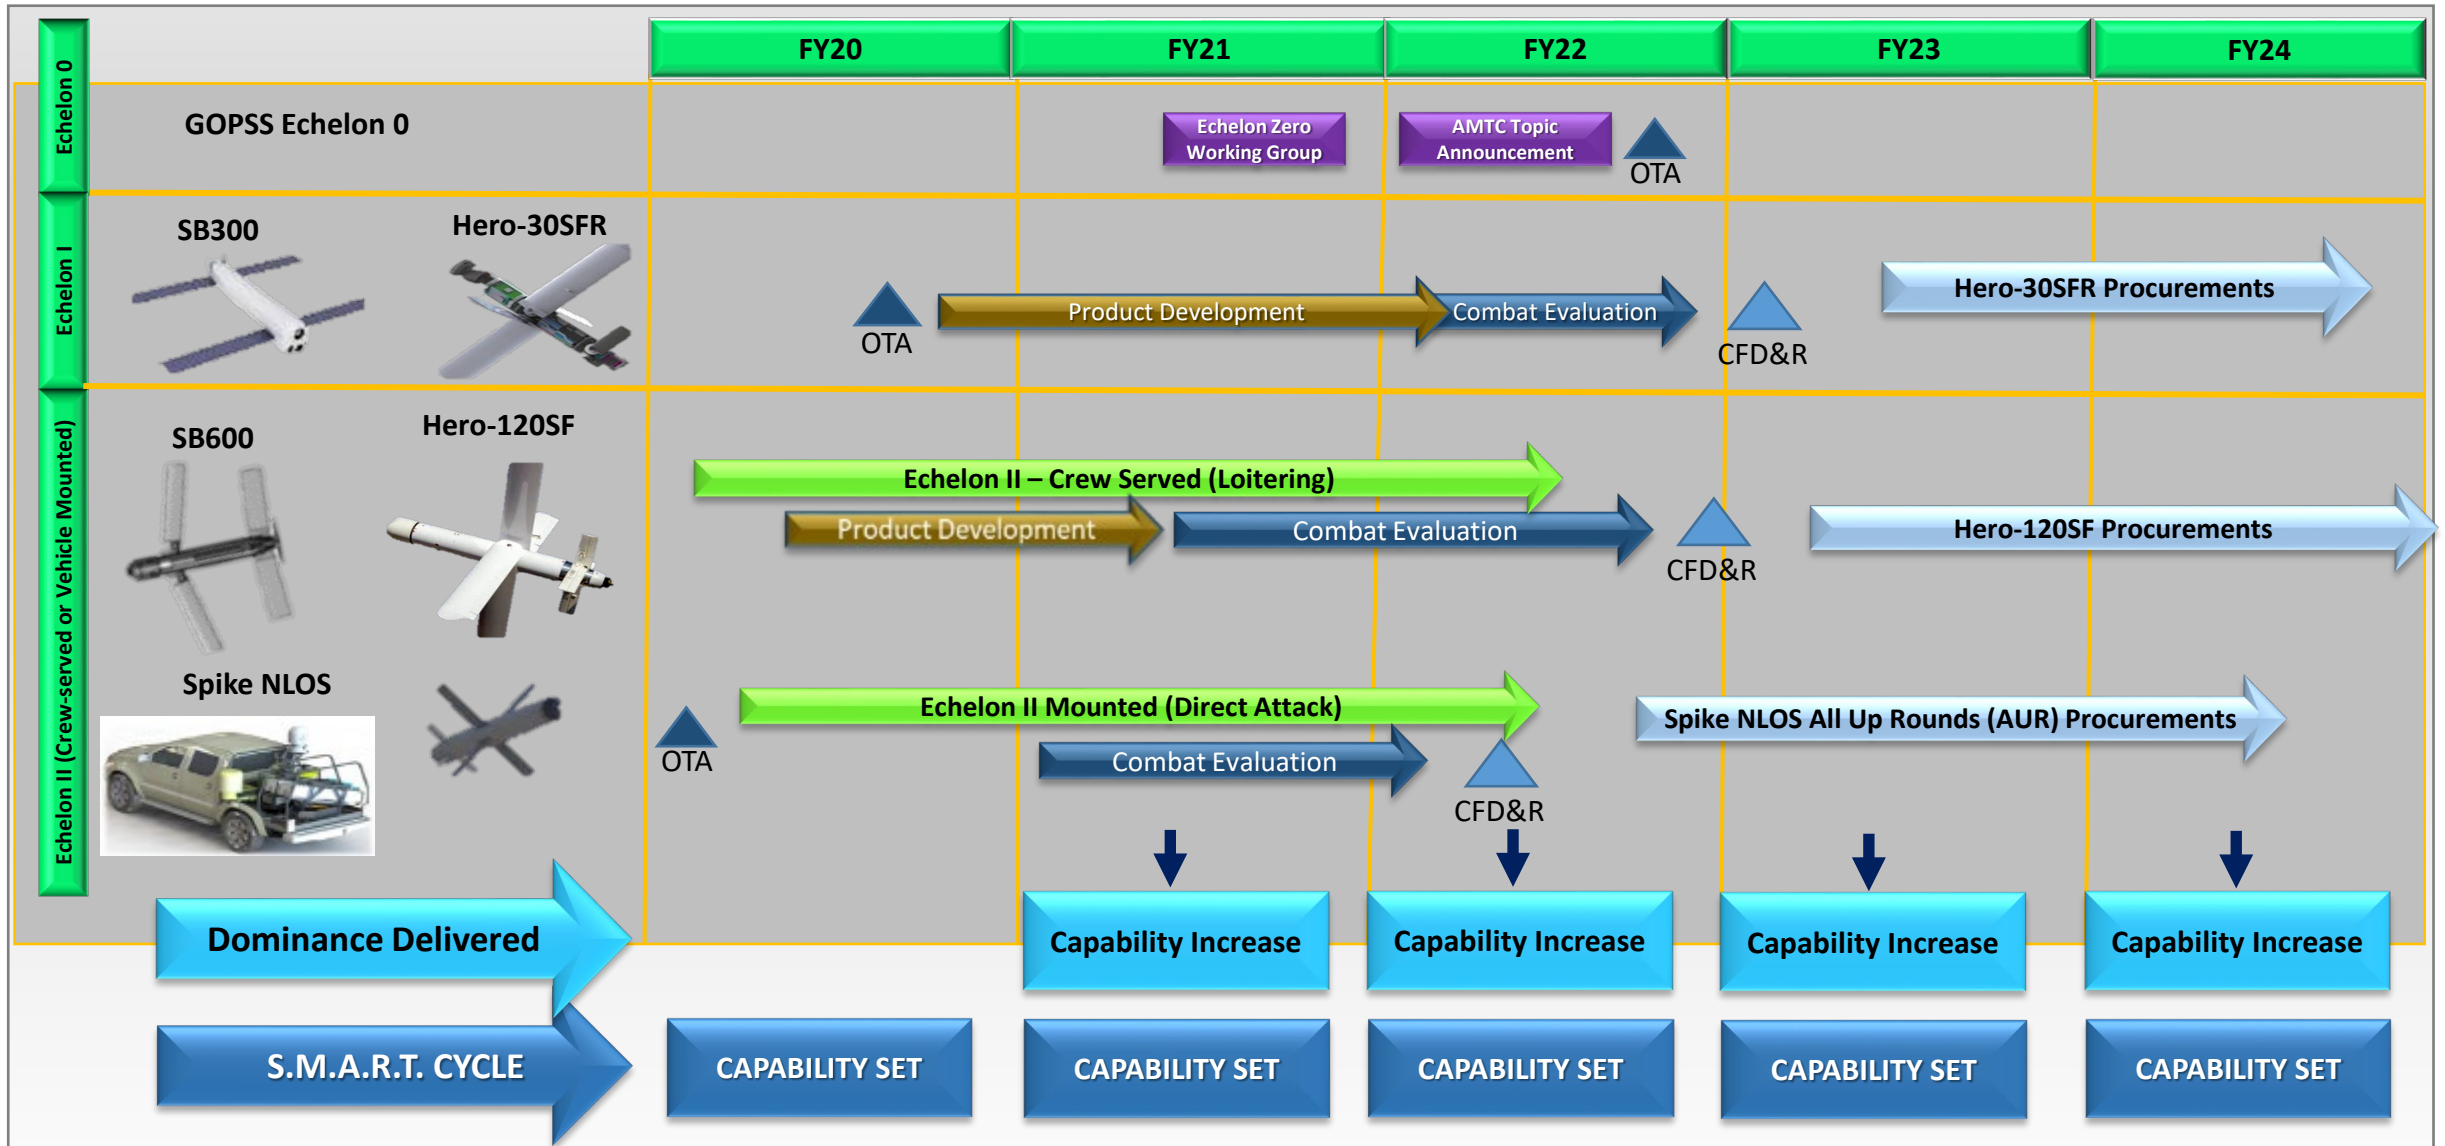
FY20 | FY21 | FY22 | FY23 | FY24

Echelon 0

GOPSS Echelon 0

Echelon Zero Working Group

AMTC Topic Announcement

OTA

Echelon I

SB300

Hero-30SFR

OTA

Product Development

Combat Evaluation

CFD&R

Hero-30SFR Procurements

Echelon II (Crew-served or Vehicle Mounted)

SB600

Hero-120SF

Echelon II – Crew Served (Loitering)

Product Development

Combat Evaluation

CFD&R

Hero-120SF Procurements

Spike NLOS

OTA

Echelon II Mounted (Direct Attack)

Combat Evaluation

CFD&R

Spike NLOS All Up Rounds (AUR) Procurements

Dominance Delivered

Capability Increase

Capability Increase

Capability Increase

Capability Increase

S.M.A.R.T. CYCLE

CAPABILITY SET

CAPABILITY SET

CAPABILITY SET

CAPABILITY SET

CAPABILITY SET